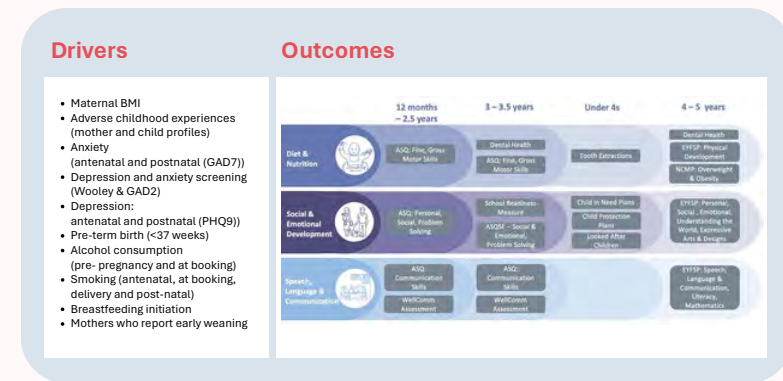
Drivers

- Maternal BMI
- Adverse childhood experiences (mother and child profiles)
- Anxiety (antenatal and postnatal (GAD7))
- Depression and anxiety screening (Wooley & GAD2)
- Depression: antenatal and postnatal (PHQ9))
- Pre-term birth (<37 weeks)
- Alcohol consumption (pre- pregnancy and at booking)
- Smoking (antenatal, at booking, delivery and post-natal)
- Breastfeeding initiation
- Mothers who report early weaning

Outcomes

| | 12 months – 2.5 years | 3 – 3.5 years | Under 4s | 4 – 5 years |
|---|---|---|---|---|
| Diet & Nutrition | ASQ: Fine, Gross Motor Skills | Dental Health; ASQ: Fine, Gross Motor Skills | Tooth Extractions | Dental Health; EYFSP: Physical Development; NCMP: Overweight & Obesity |
| Social & Emotional Development | ASQ: Personal, Social, Problem Solving | School Readiness Measure; ASQSE – Social & Emotional, Problem Solving | Child in Need Plans; Child Protection Plans; Looked After Children | EYFSP: Personal, Social, Emotional, Understanding the World, Expressive Arts & Designs |
| Speech, Language & Communication | ASQ: Communication Skills; WellComm Assessment | ASQ: Communication Skills; WellComm Assessment | | EYFSP: Speech, Language & Communication, Literacy, Mathematics |